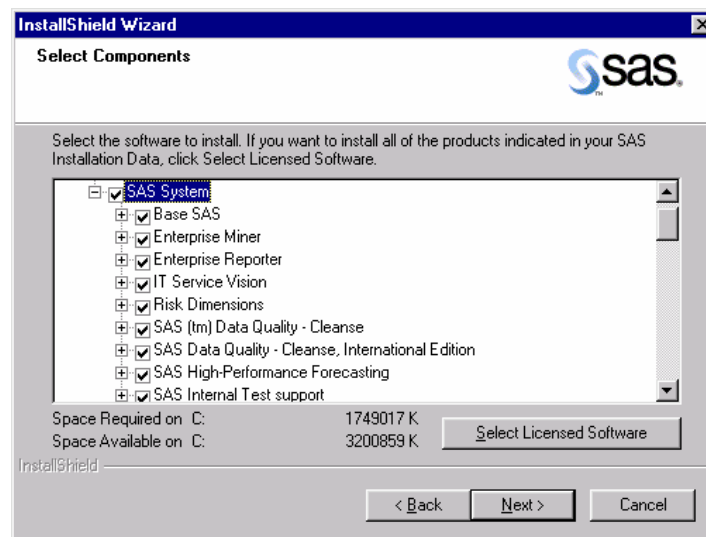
InstallShield Wizard

Select Components

sas

Select the software to install. If you want to install all of the products indicated in your SAS Installation Data, click Select Licensed Software.

SAS System
Base SAS
Enterprise Miner
Enterprise Reporter
IT Service Vision
Risk Dimensions
SAS (tm) Data Quality - Cleanse
SAS Data Quality - Cleanse, International Edition
SAS High-Performance Forecasting
SAS Internal Test support

Space Required on C: 1749017 K
Space Available on C: 3200859 K

Select Licensed Software

InstallShield

< Back
Next >
Cancel